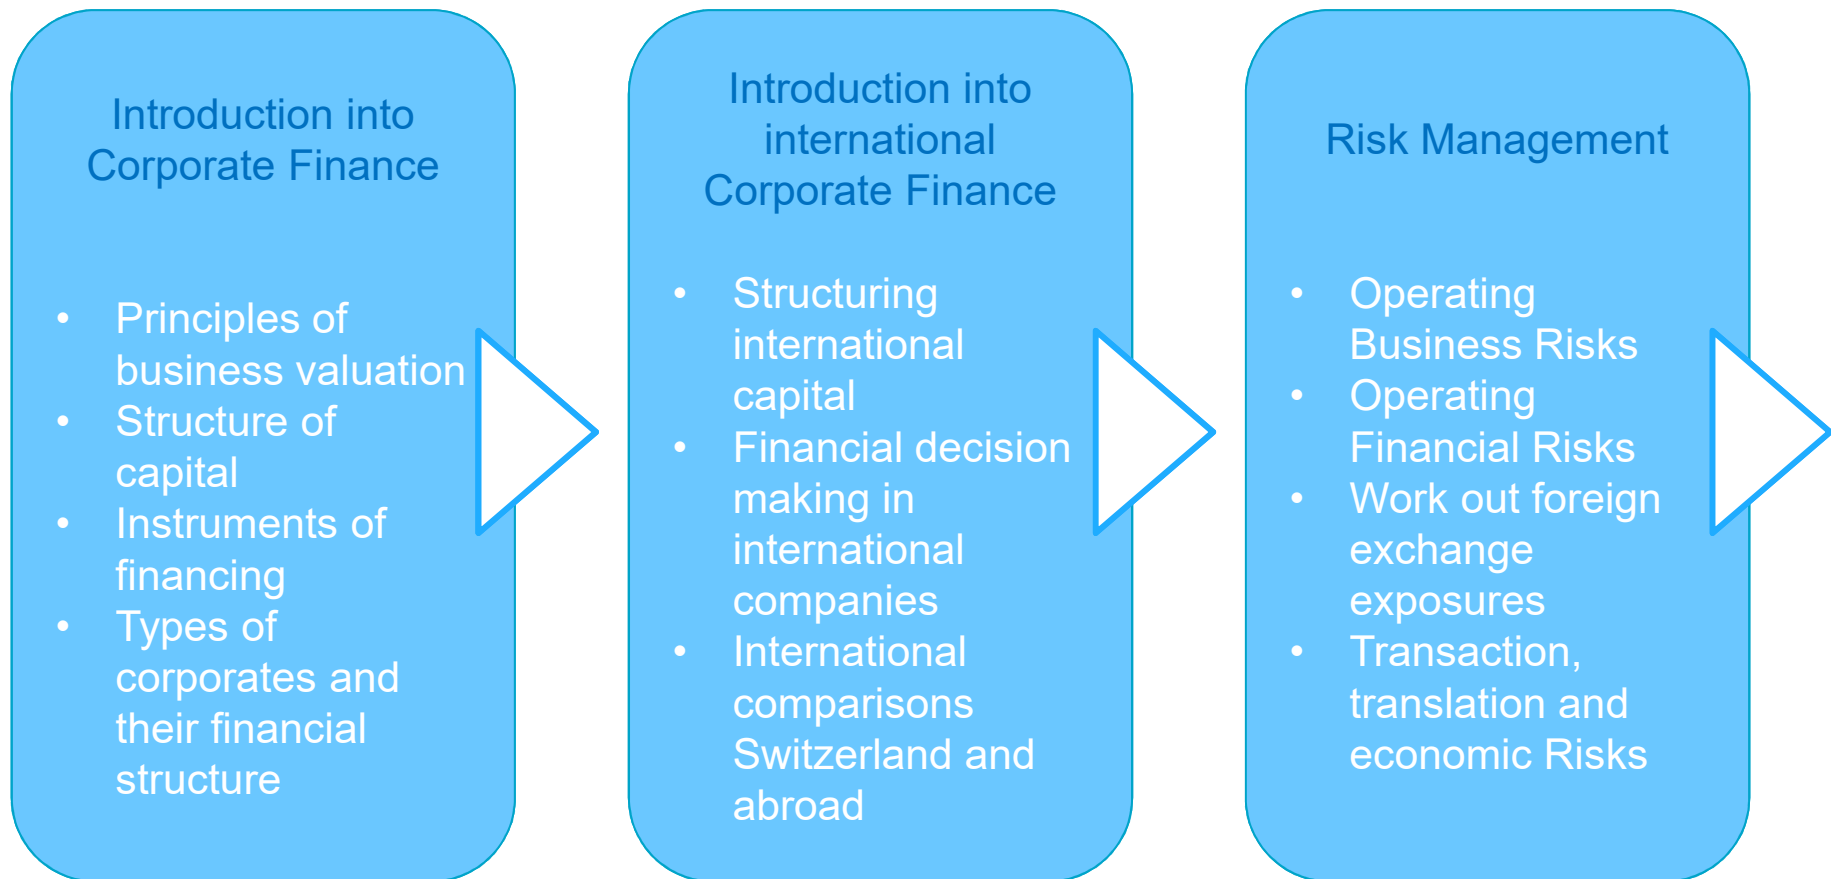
Introduction into Corporate Finance

- Principles of business valuation
- Structure of capital
- Instruments of financing
- Types of corporates and their financial structure

Introduction into international Corporate Finance

- Structuring international capital
- Financial decision making in international companies
- International comparisons Switzerland and abroad

Risk Management

- Operating Business Risks
- Operating Financial Risks
- Work out foreign exchange exposures
- Transaction, translation and economic Risks